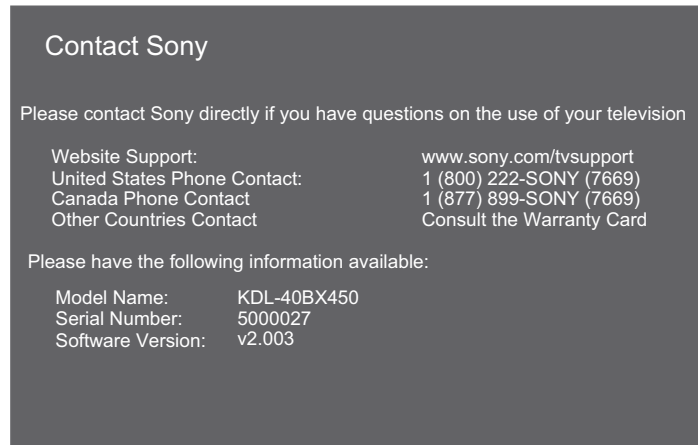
Contact Sony

Please contact Sony directly if you have questions on the use of your television

| | |
|---|---|
| Website Support: | www.sony.com/tvsupport |
| United States Phone Contact: | 1 (800) 222-SONY (7669) |
| Canada Phone Contact | 1 (877) 899-SONY (7669) |
| Other Countries Contact | Consult the Warranty Card |

Please have the following information available:

| | |
|---|---|
| Model Name: | KDL-40BX450 |
| Serial Number: | 5000027 |
| Software Version: | v2.003 |